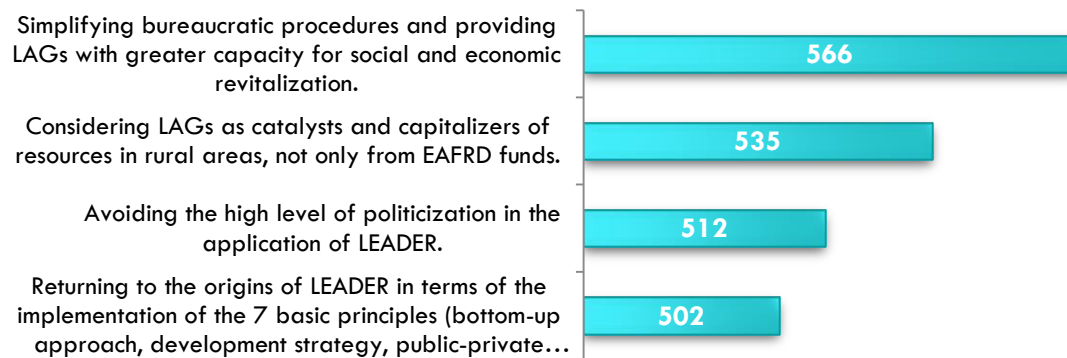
Simplifying bureaucratic procedures and providing LAGs with greater capacity for social and economic revitalization.

566

Considering LAGs as catalysts and capitalizers of resources in rural areas, not only from EAFRD funds.

535

Avoiding the high level of politicization in the application of LEADER.

512

Returning to the origins of LEADER in terms of the implementation of the 7 basic principles (bottom-up approach, development strategy, public-private…

502